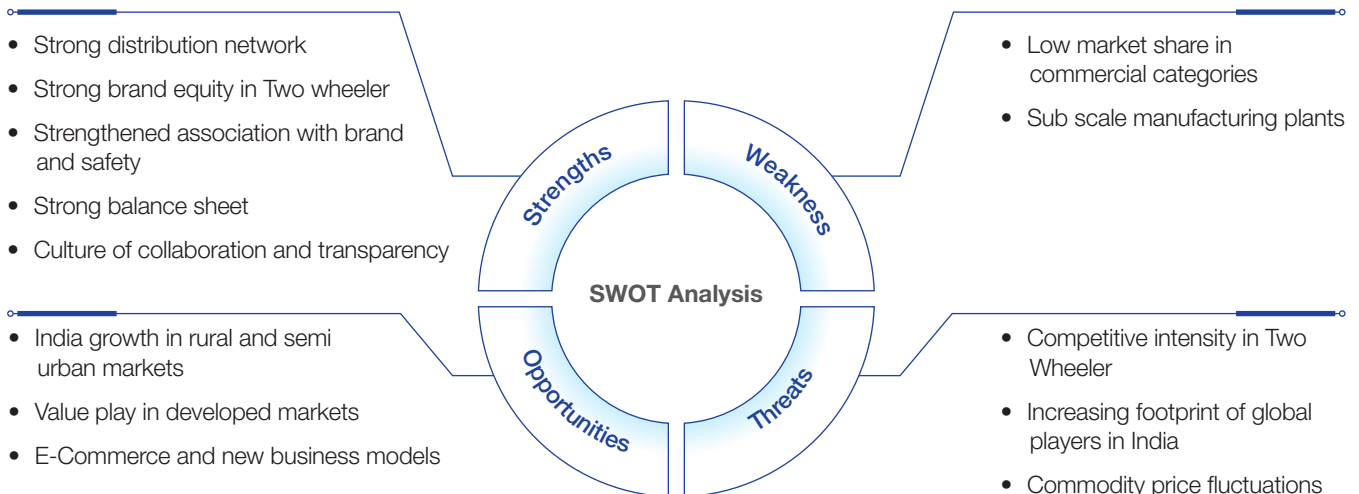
- Strong distribution network
- Strong brand equity in Two wheeler
- Strengthened association with brand and safety
- Strong balance sheet
- Culture of collaboration and transparency

- Low market share in commercial categories
- Sub scale manufacturing plants

Strengths

Weakness

SWOT Analysis

Opportunities

Threats

- India growth in rural and semi urban markets
- Value play in developed markets
- E-Commerce and new business models

- Competitive intensity in Two Wheeler
- Increasing footprint of global players in India
- Commodity price fluctuations